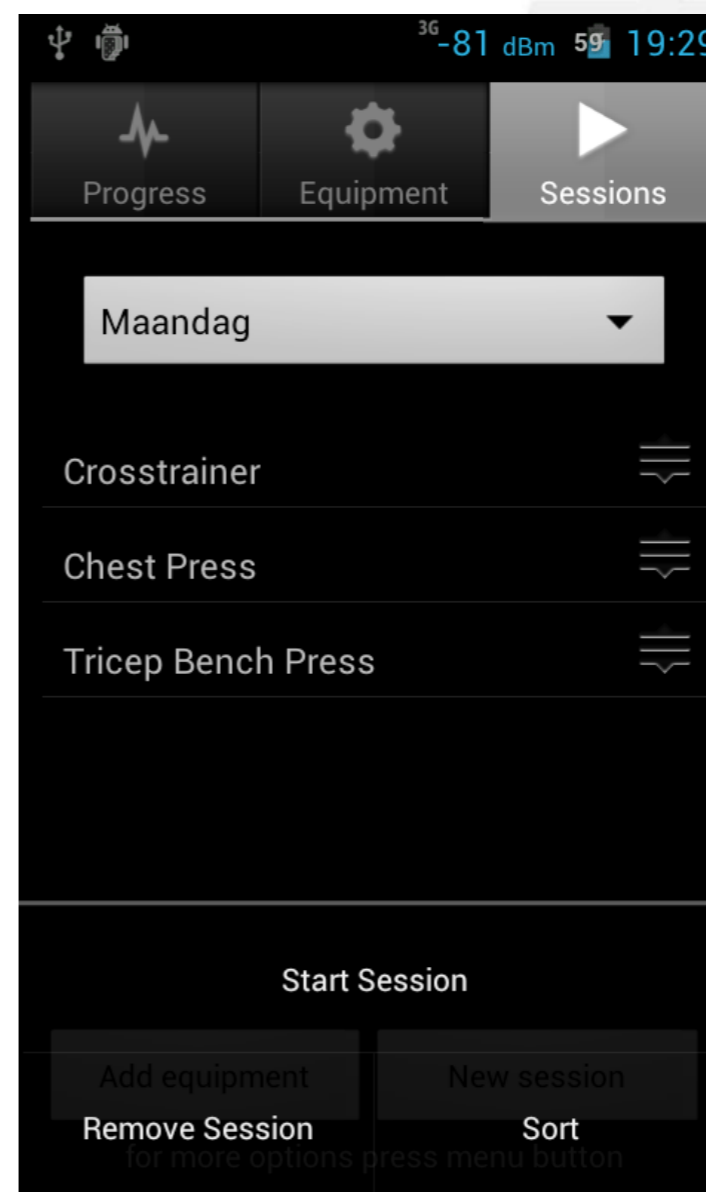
3G -81 dBm 59 19:2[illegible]

Progress
Equipment
Sessions

Maandag

Crosstrainer

Chest Press

Tricep Bench Press

Start Session

Add equipment
New session

Remove Session
Sort

for more options press menu button